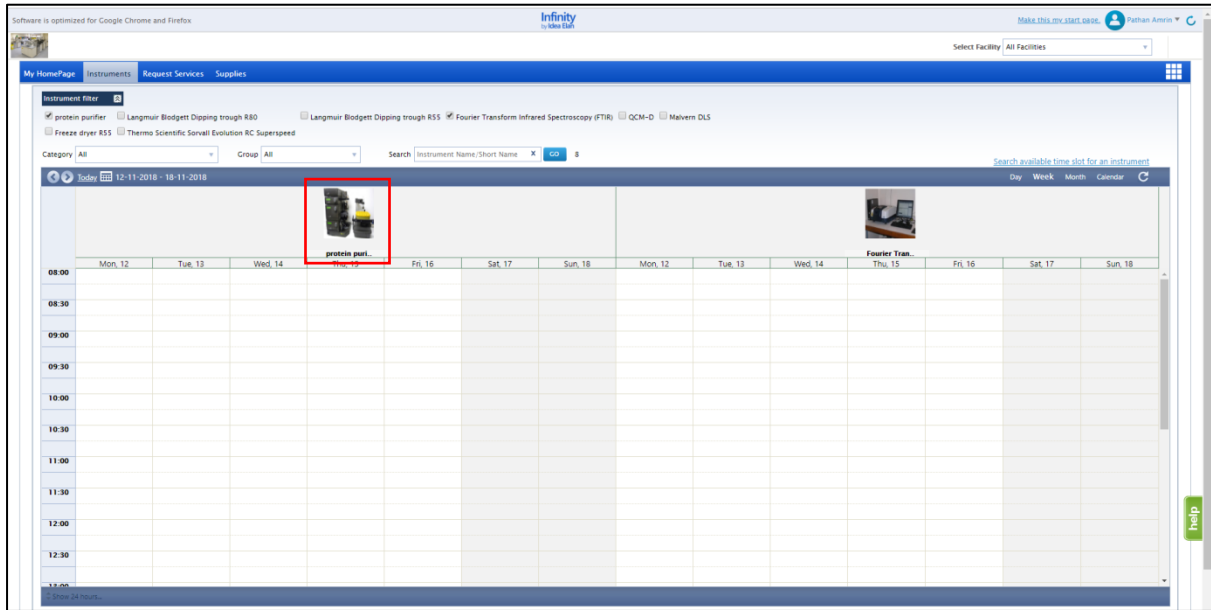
Software is optimized for Google Chrome and Firefox

Infinity
by Idea Elan

Make this my start page. Pathan Amrin

Select Facility All Facilities

My HomePage Instruments Request Services Supplies

Instrument filter

protein purifier Langmuir Blodgett Dipping trough R80 Langmuir Blodgett Dipping trough RSS Fourier Transform Infrared Spectroscopy (FTIR) QCM-D Malvern DLS
Freeze dryer RSS Thermo Scientific Sorvall Evolution RC Superspeed

Category All Group All Search Instrument Name/Short Name X GO 8

Search available time slot for an instrument

Today 12-11-2018 - 18-11-2018

Day Week Month Calendar

protein puri..

Fourier Tran..

| | Mon, 12 | Tue, 13 | Wed, 14 | Thu, 15 | Fri, 16 | Sat, 17 | Sun, 18 | Mon, 12 | Tue, 13 | Wed, 14 | Thu, 15 | Fri, 16 | Sat, 17 | Sun, 18 |
|---|---|---|---|---|---|---|---|---|---|---|---|---|---|---|
| 08:00 | | | | | | | | | | | | | | |
| 08:30 | | | | | | | | | | | | | | |
| 09:00 | | | | | | | | | | | | | | |
| 09:30 | | | | | | | | | | | | | | |
| 10:00 | | | | | | | | | | | | | | |
| 10:30 | | | | | | | | | | | | | | |
| 11:00 | | | | | | | | | | | | | | |
| 11:30 | | | | | | | | | | | | | | |
| 12:00 | | | | | | | | | | | | | | |
| 12:30 | | | | | | | | | | | | | | |
| 13:00 | | | | | | | | | | | | | | |

Show 24 hours...

help